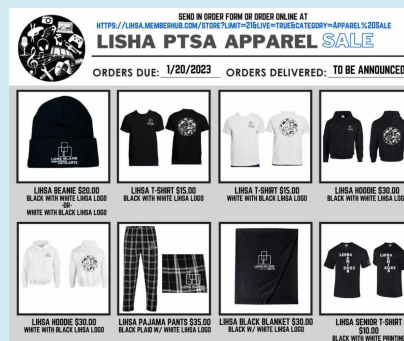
SEND IN ORDER FORM OR ORDER ONLINE AT
HTTPS://LIHSA.MEMBERHUB.COM/STORE?LIMIT=21&LIVE=TRUE&CATEGORY=APPAREL%20SALE

LIHSA PTSA APPAREL SALE

ORDERS DUE: 1/20/2023 ORDERS DELIVERED: TO BE ANNOUNCED

LIHSA BEANIE $20.00
BLACK WITH WHITE LIHSA LOGO
-OR-
WHITE WITH BLACK LIHSA LOGO

LIHSA T-SHIRT $15.00
BLACK WITH WHITE LIHSA LOGO

LIHSA T-SHIRT $15.00
WHITE WITH BLACK LIHSA LOGO

LIHSA HOODIE $30.00
BLACK WITH WHITE LIHSA LOGO

LIHSA HOODIE $30.00
WHITE WITH BLACK LIHSA LOGO

LIHSA PAJAMA PANTS $35.00
BLACK PLAID W/ WHITE LIHSA LOGO

LIHSA BLACK BLANKET $30.00
BLACK W/ WHITE LIHSA LOGO

LIHSA SENIOR T-SHIRT
$10.00
BLACK WITH WHITE PRINTING